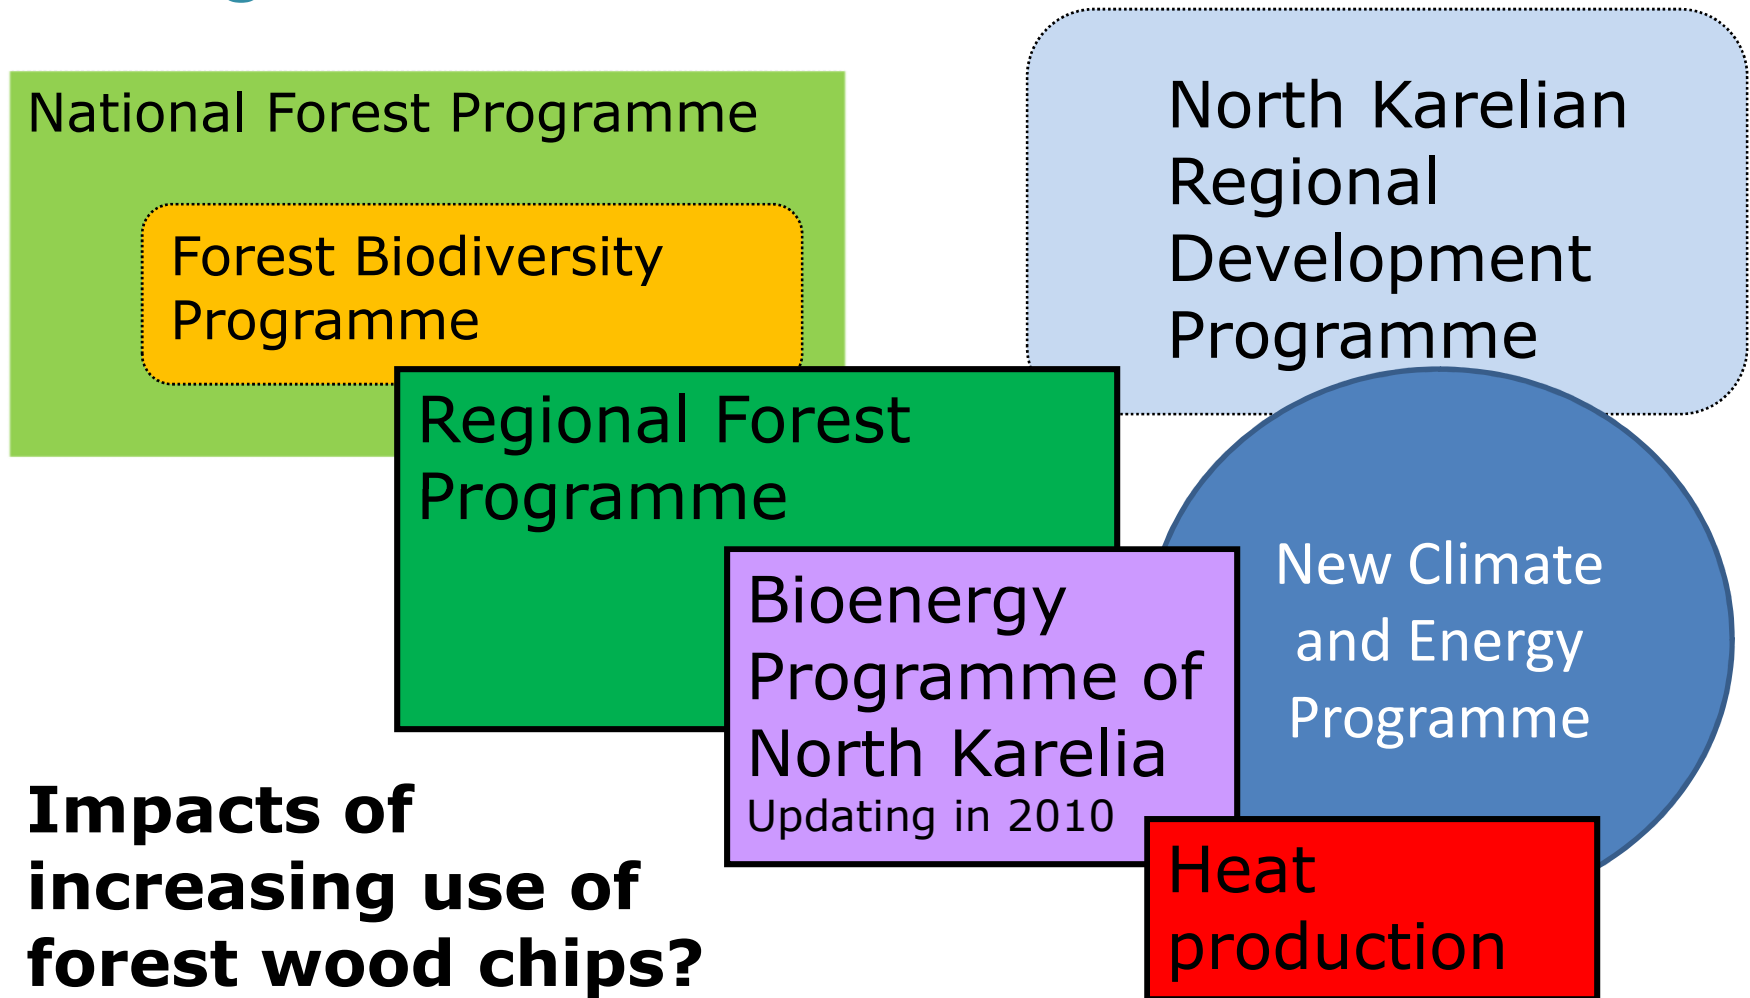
National Forest Programme

Forest Biodiversity Programme

North Karelian Regional Development Programme

Regional Forest Programme

New Climate and Energy Programme

Bioenergy Programme of North Karelia
Updating in 2010

Impacts of increasing use of forest wood chips?

Heat production